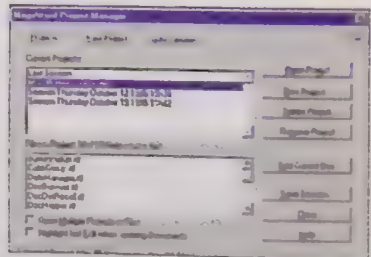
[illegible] Project Manager

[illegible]

Current Projects

Last Session

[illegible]

Session Thursday October 12 1995 15:38

Session Thursday October 19 1995 17:42

Open Project

New Project

Update Project

Rename Project

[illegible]

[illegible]

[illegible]

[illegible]

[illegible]

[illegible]

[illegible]

Add Current Doc

Save Session

Close

Help

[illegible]

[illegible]